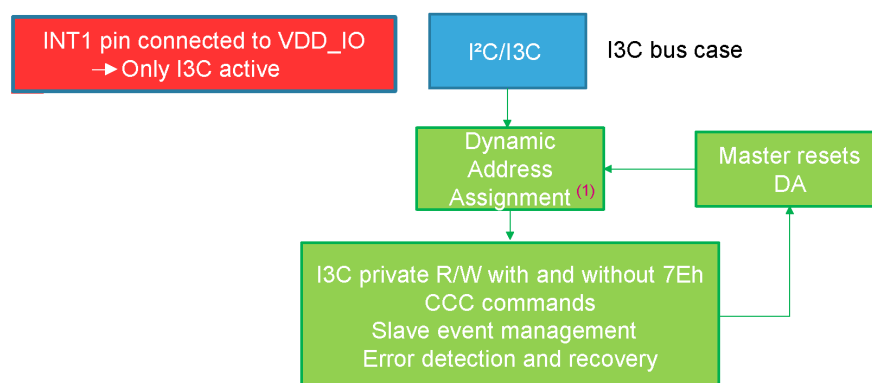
INT1 pin connected to VDD_IO
→ Only I3C active

I²C/I3C

I3C bus case

Dynamic Address Assignment $^{(1)}$

Master resets DA

I3C private R/W with and without 7Eh
CCC commands
Slave event management
Error detection and recovery